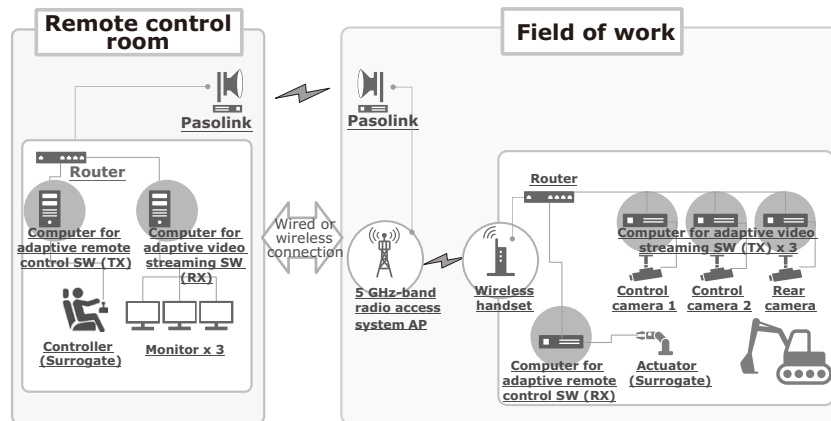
Remote control room

Pasolink

Router

Computer for adaptive remote control SW (TX)

Computer for adaptive video streaming SW (RX)

Controller (Surrogate)

Monitor x 3

Wired or wireless connection

Field of work

Pasolink

5 GHz-band radio access system AP

Wireless handset

Router

Computer for adaptive video streaming SW (TX) x 3

Control camera 1

Control camera 2

Rear camera

Computer for adaptive remote control SW (RX)

Actuator (Surrogate)